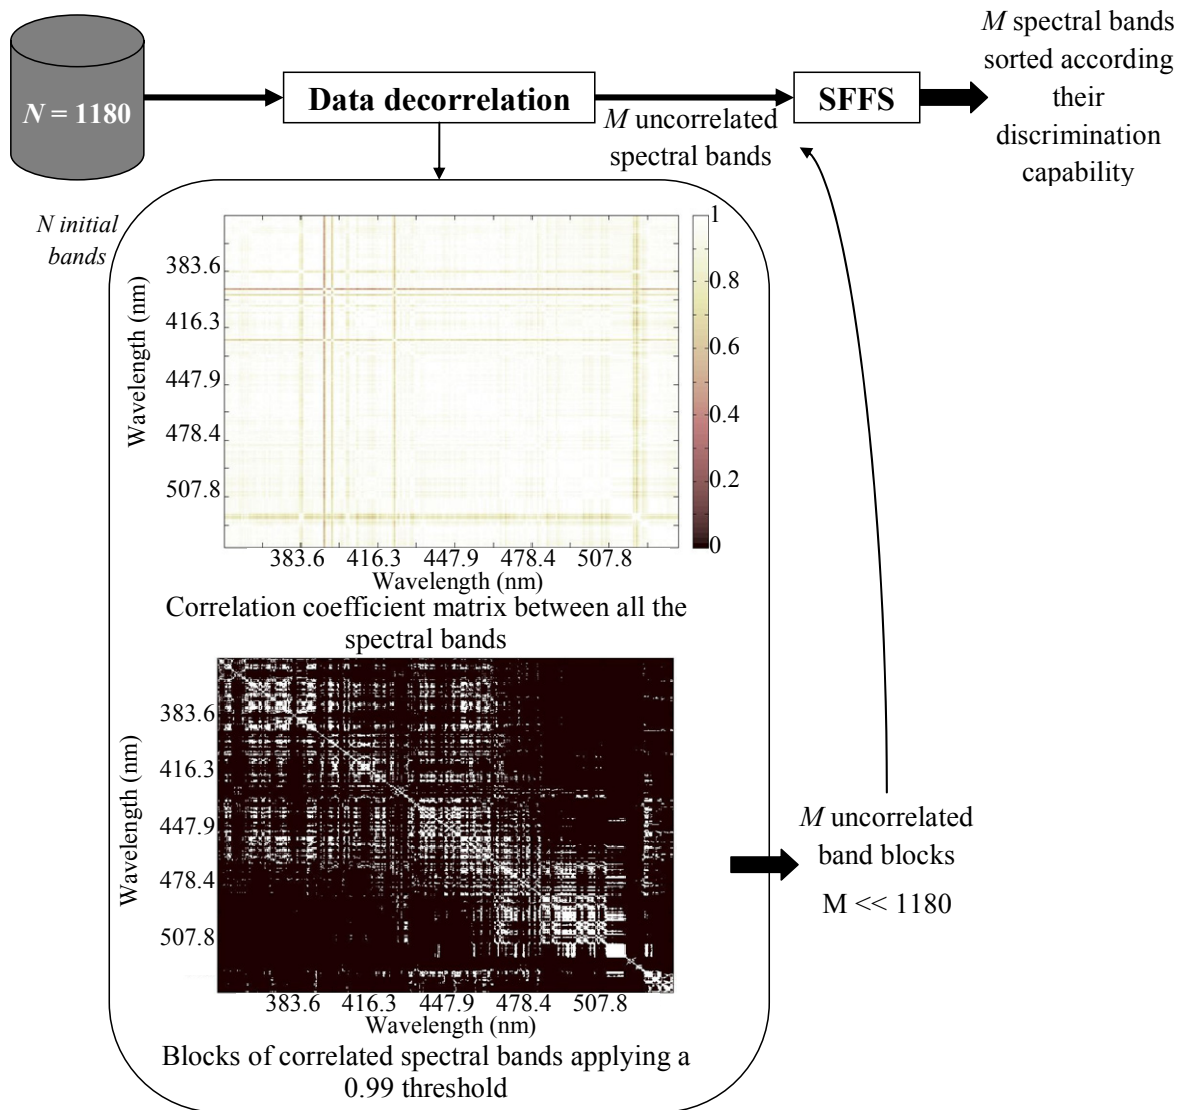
$N$ = 1180

Data decorrelation

$M$ uncorrelated spectral bands

SFFS

$M$ spectral bands sorted according their discrimination capability

$N$ initial bands

Wavelength (nm)
383.6
416.3
447.9
478.4
507.8

1
0.8
0.6
0.4
0.2
0

383.6 416.3 447.9 478.4 507.8
Wavelength (nm)

Correlation coefficient matrix between all the spectral bands

Wavelength (nm)
383.6
416.3
447.9
478.4
507.8

383.6 416.3 447.9 478.4 507.8
Wavelength (nm)

Blocks of correlated spectral bands applying a 0.99 threshold

$M$ uncorrelated band blocks

M << 1180